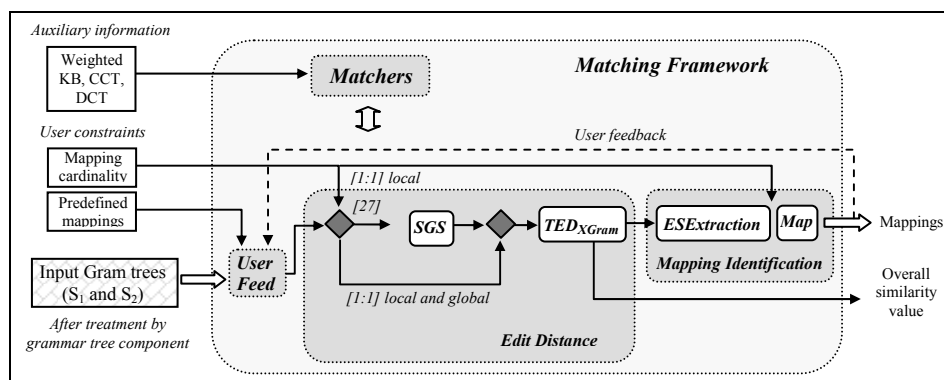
Auxiliary information

Weighted KB, CCT, DCT

Matchers

Matching Framework

User constraints

User feedback

Mapping cardinality

[1:1] local

Predefined mappings

[27]

SGS

$TED_{XGram}$

ESExtraction

Map

Mappings

Mapping Identification

Input Gram trees ($S_1$ and $S_2$)

User Feed

[1:1] local and global

Overall similarity value

After treatment by grammar tree component

Edit Distance